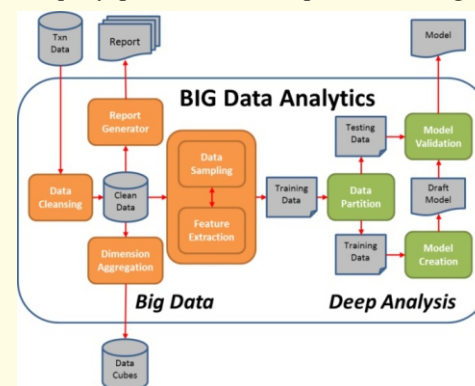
Txn Data

Report

Model

BIG Data Analytics

Report Generator

Testing Data

Model Validation

Data Sampling

Data Cleansing

Clean Data

Training Data

Data Partition

Draft Model

Feature Extraction

Dimension Aggregation

Training Data

Model Creation

Big Data

Deep Analysis

Data Cubes